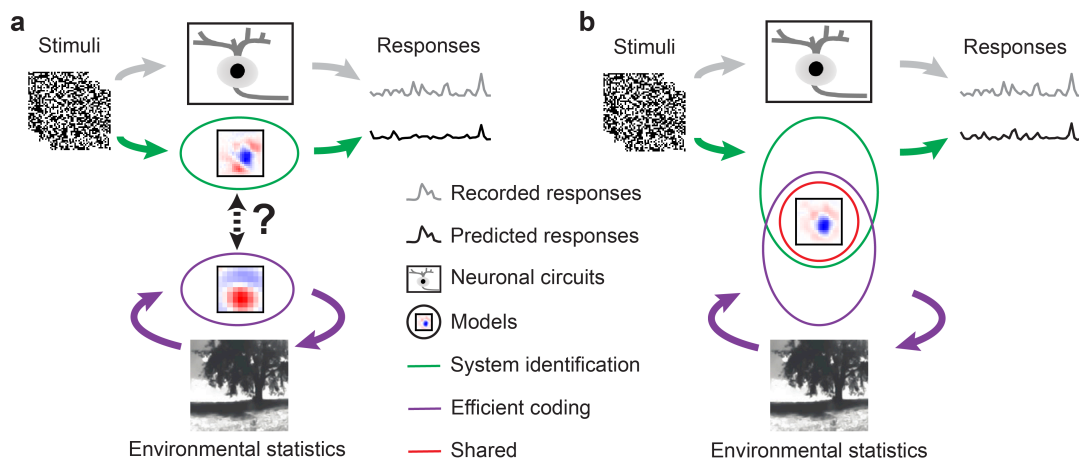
a

Stimuli

Responses

?

Environmental statistics

Recorded responses

Predicted responses

Neuronal circuits

Models

System identification

Efficient coding

Shared

b

Stimuli

Responses

Environmental statistics